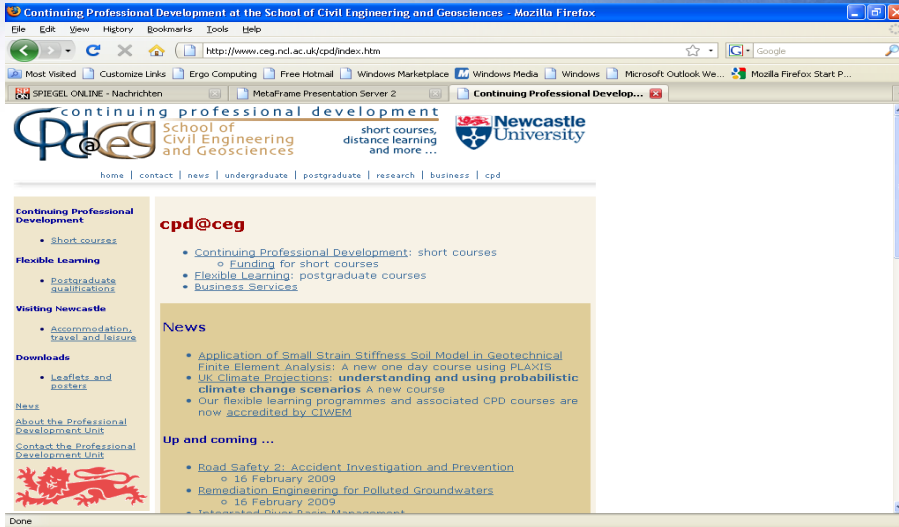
Continuing Professional Development at the School of Civil Engineering and Geosciences - Mozilla Firefox

File Edit View History Bookmarks Tools Help

http://www.ceg.ncl.ac.uk/cpd/index.htm

Google

Most Visited Customize Links Ergo Computing Free Hotmail Windows Marketplace Windows Media Windows Microsoft Outlook We... Mozilla Firefox Start P...

SPIEGEL ONLINE - Nachrichten | MetaFrame Presentation Server 2 | Continuing Professional Develop...

continuing professional development

CPD@CEG

School of Civil Engineering and Geosciences

short courses, distance learning and more ...

Newcastle University

home | contact | news | undergraduate | postgraduate | research | business | cpd

Continuing Professional Development

- Short courses

Flexible Learning

- Postgraduate qualifications

Visiting Newcastle

- Accommodation, travel and leisure

Downloads

- Leaflets and posters

News

About the Professional Development Unit

Contact the Professional Development Unit

cpd@ceg

- Continuing Professional Development: short courses
  - Funding for short courses
- Flexible Learning: postgraduate courses
- Business Services

News

- Application of Small Strain Stiffness Soil Model in Geotechnical Finite Element Analysis: A new one day course using PLAXIS
- UK Climate Projections: understanding and using probabilistic climate change scenarios A new course
- Our flexible learning programmes and associated CPD courses are now accredited by CIWEM

Up and coming ...

- Road Safety 2: Accident Investigation and Prevention
  - 16 February 2009
- Remediation Engineering for Polluted Groundwaters
  - 16 February 2009
- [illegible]

Done